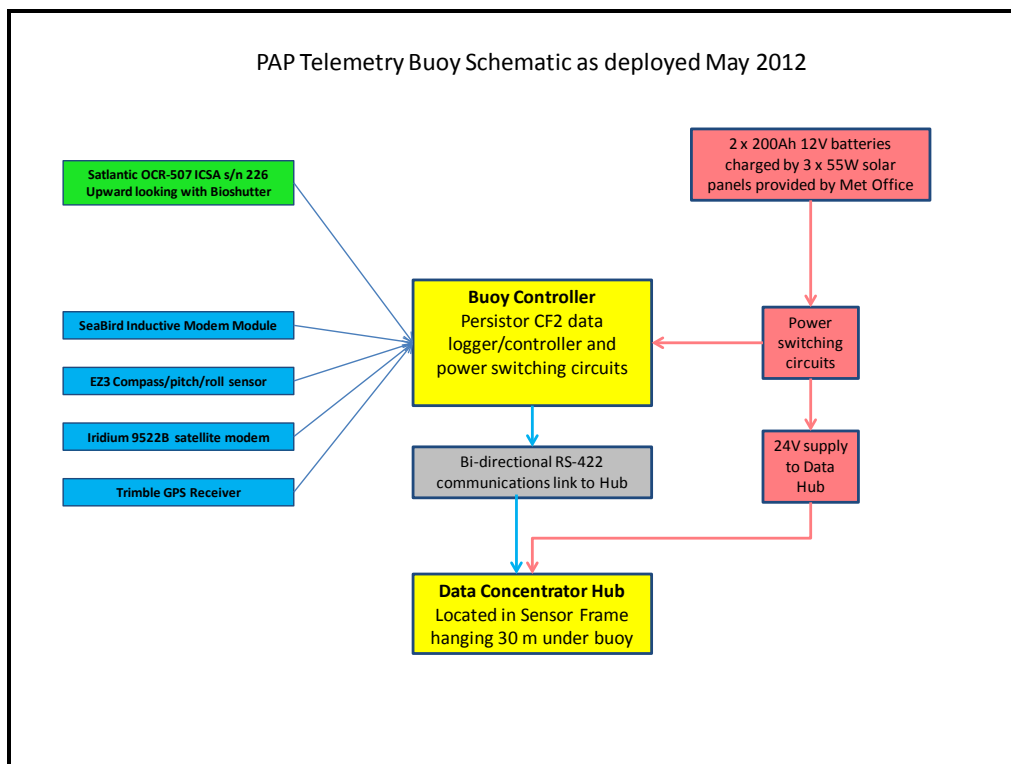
PAP Telemetry Buoy Schematic as deployed May 2012

Satlantic OCR-507 ICSA s/n 226
Upward looking with Bioshutter

SeaBird Inductive Modem Module

EZ3 Compass/pitch/roll sensor

Iridium 9522B satellite modem

Trimble GPS Receiver

Buoy Controller
Persistor CF2 data logger/controller and power switching circuits

2 x 200Ah 12V batteries charged by 3 x 55W solar panels provided by Met Office

Power switching circuits

24V supply to Data Hub

Bi-directional RS-422 communications link to Hub

Data Concentrator Hub
Located in Sensor Frame hanging 30 m under buoy